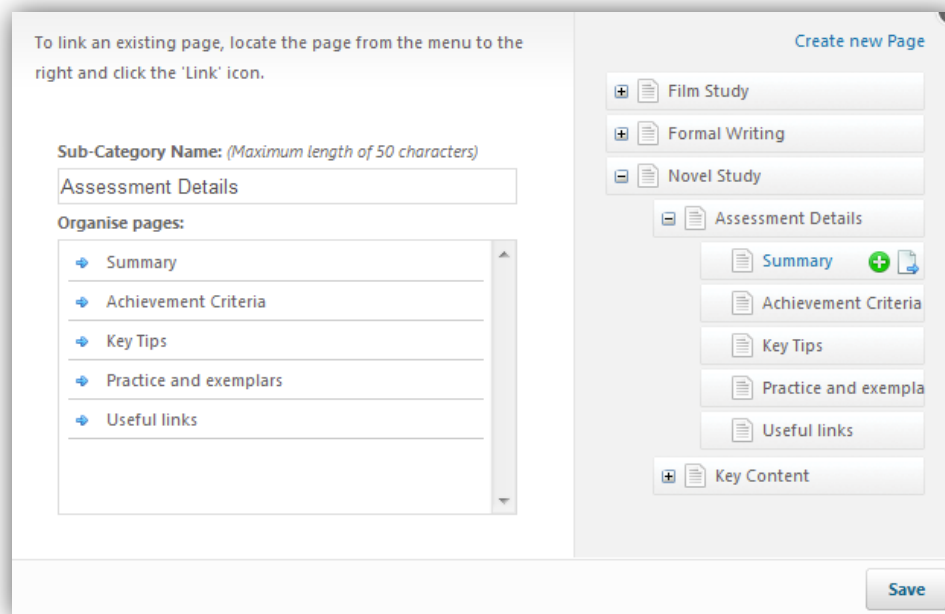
To link an existing page, locate the page from the menu to the right and click the 'Link' icon.

Sub-Category Name: (Maximum length of 50 characters)

Assessment Details

Organise pages:

Summary
Achievement Criteria
Key Tips
Practice and exemplars
Useful links

Create new Page

Film Study
Formal Writing
Novel Study
Assessment Details
Summary
Achievement Criteria
Key Tips
Practice and exempla
Useful links
Key Content

Save